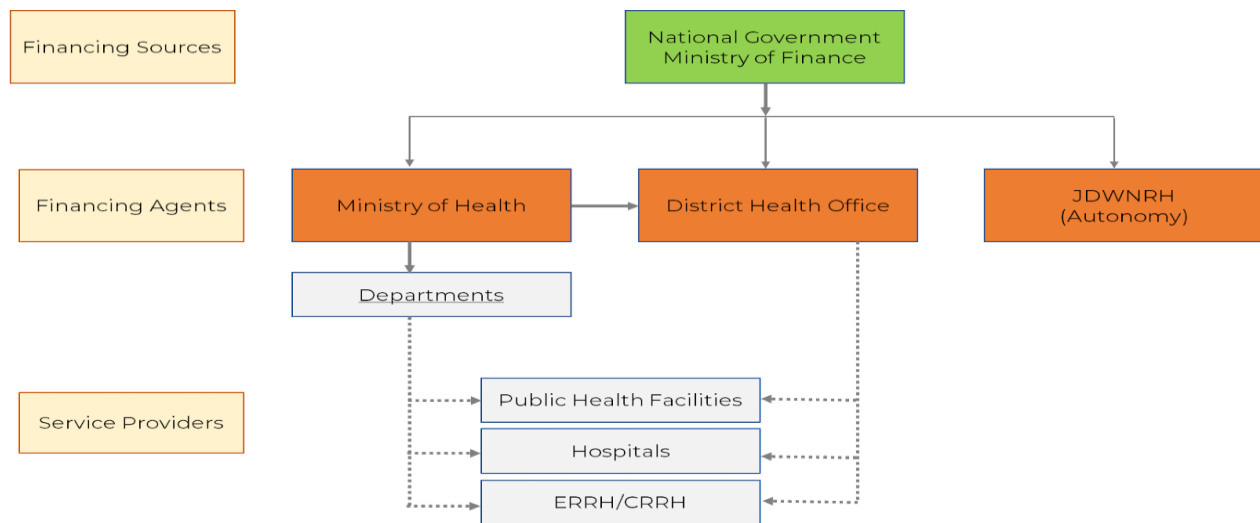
Financing Sources

National Government
Ministry of Finance

Financing Agents

Ministry of Health

District Health Office

JDWNRH
(Autonomy)

Departments

Service Providers

Public Health Facilities

Hospitals

ERRH/CRRH